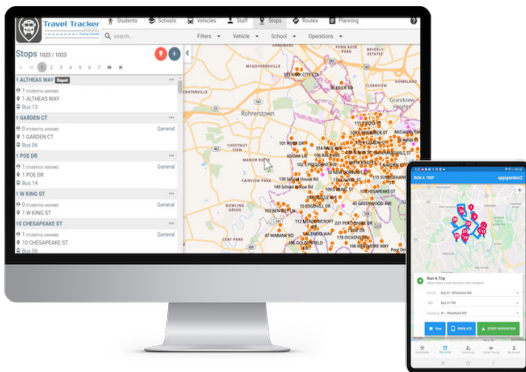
Travel Tracker

Students Schools Vehicles Staff Stops Routes Planning

Search...

Filters Vehicle School Operations

Stops 1023 / 1023

1 2 3 4 5 6 7

1 ALTHEAS WAY

1 students assigned
1 ALTHEAS WAY
Bus 13

1 GARDEN CT General
0 students assigned
1 GARDEN CT
Bus 06

1 POE DR General
1 students assigned
1 POE DR
Bus 14

1 W KING ST General
0 students assigned
1 W KING ST

10 CHESAPEAKE ST General
1 students assigned
10 CHESAPEAKE ST
Bus 05

Rohrerstown

Greenview

Run A Trip

Run
Use
Vehicle

Start